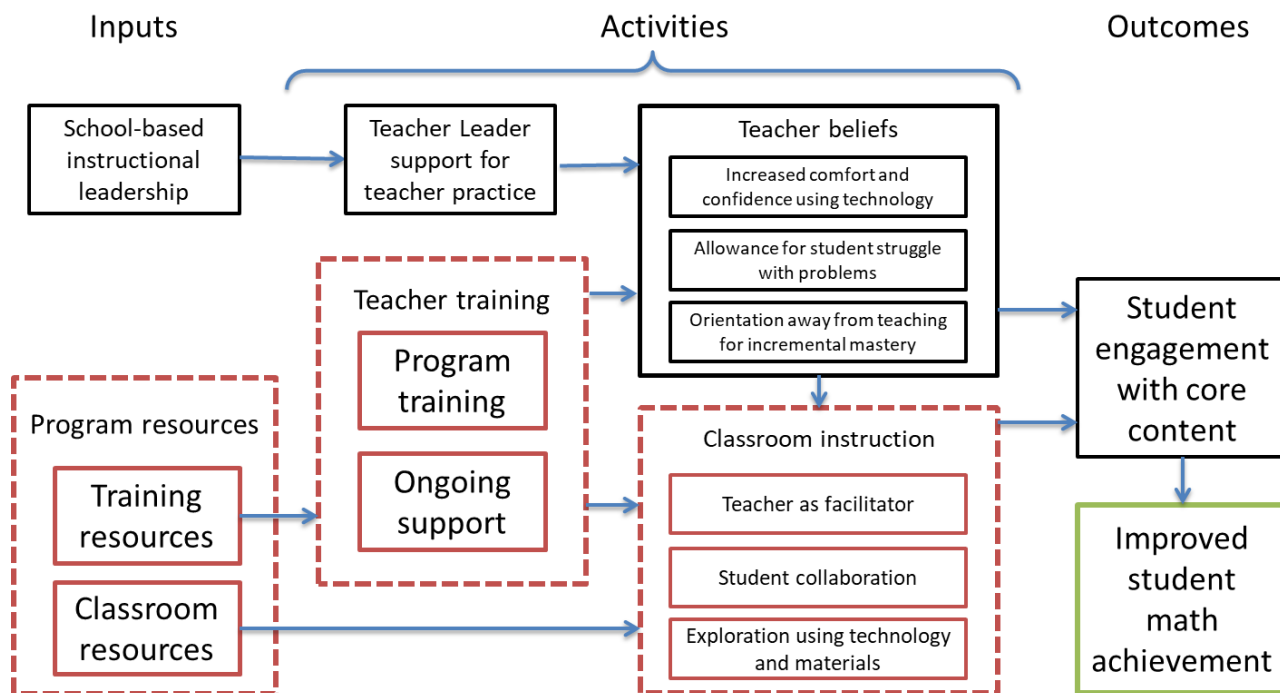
Inputs

Activities

Outcomes

School-based instructional leadership

Teacher Leader support for teacher practice

Teacher beliefs

Increased comfort and confidence using technology

Allowance for student struggle with problems

Orientation away from teaching for incremental mastery

Teacher training

Program training

Ongoing support

Program resources

Training resources

Classroom resources

Classroom instruction

Teacher as facilitator

Student collaboration

Exploration using technology and materials

Student engagement with core content

Improved student math achievement